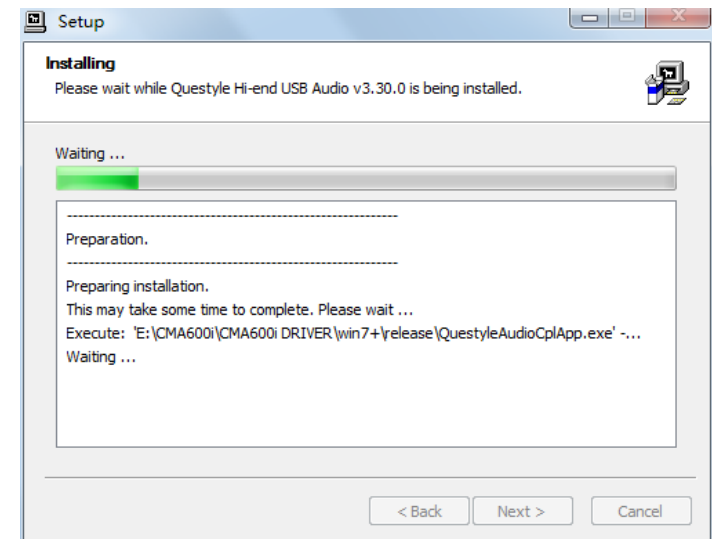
Setup

Installing
Please wait while Questyle Hi-end USB Audio v3.30.0 is being installed.

Waiting ...

------------------------------------------------------------
Preparation.
------------------------------------------------------------
Preparing installation.
This may take some time to complete. Please wait ...
Execute: 'E:\CMA600i\CMA600i DRIVER\win7+\release\QuestyleAudioCplApp.exe' -...
Waiting ...

< Back | Next > | Cancel